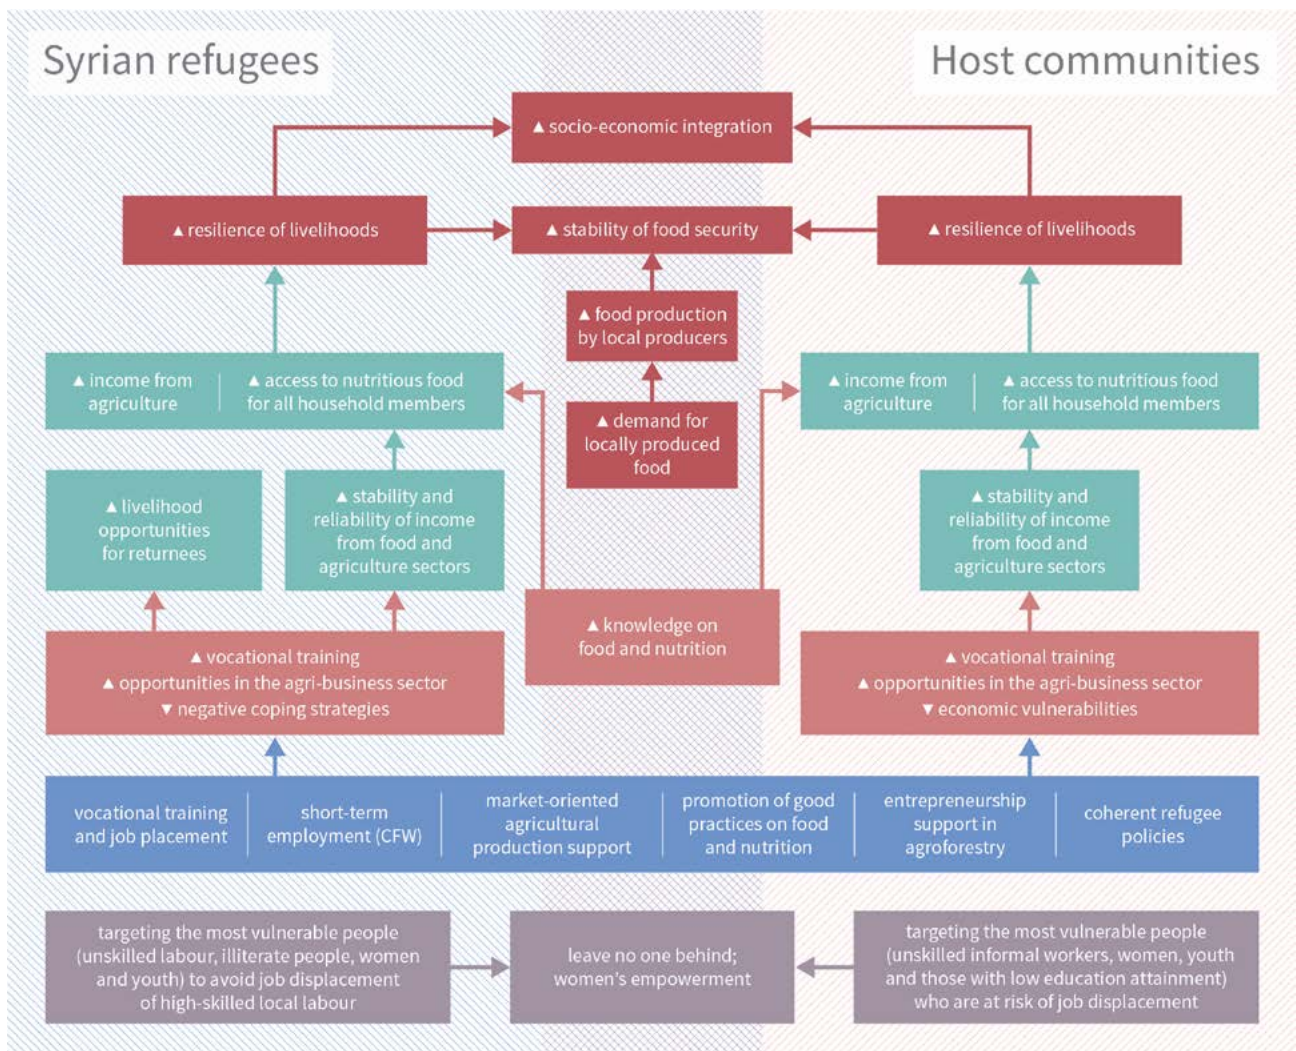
Syrian refugees

Host communities

▲ socio-economic integration

▲ resilience of livelihoods

▲ stability of food security

▲ resilience of livelihoods

▲ food production by local producers

▲ income from agriculture

▲ access to nutritious food for all household members

▲ demand for locally produced food

▲ income from agriculture

▲ access to nutritious food for all household members

▲ livelihood opportunities for returnees

▲ stability and reliability of income from food and agriculture sectors

▲ stability and reliability of income from food and agriculture sectors

▲ knowledge on food and nutrition

▲ vocational training
▲ opportunities in the agri-business sector
▼ negative coping strategies

▲ vocational training
▲ opportunities in the agri-business sector
▼ economic vulnerabilities

| vocational training and job placement | short-term employment (CFW) | market-oriented agricultural production support | promotion of good practices on food and nutrition | entrepreneurship support in agroforestry | coherent refugee policies |
|---|---|---|---|---|---|

targeting the most vulnerable people (unskilled labour, illiterate people, women and youth) to avoid job displacement of high-skilled local labour

leave no one behind; women's empowerment

targeting the most vulnerable people (unskilled informal workers, women, youth and those with low education attainment) who are at risk of job displacement